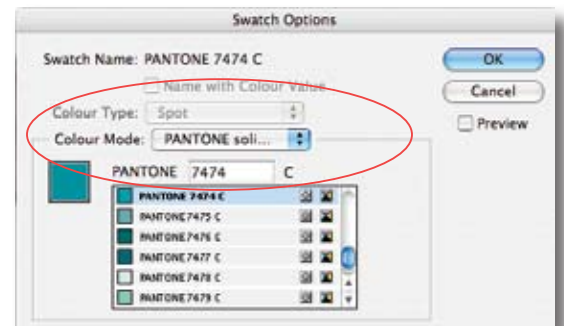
Swatch Options

Swatch Name: PANTONE 7474 C

Name with Colour Value

Colour Type: Spot

Colour Mode: PANTONE soli...

PANTONE 7474 C

PANTONE 7474 C
PANTONE 7475 C
PANTONE 7476 C
PANTONE 7477 C
PANTONE 7478 C
PANTONE 7479 C

OK

Cancel

Preview